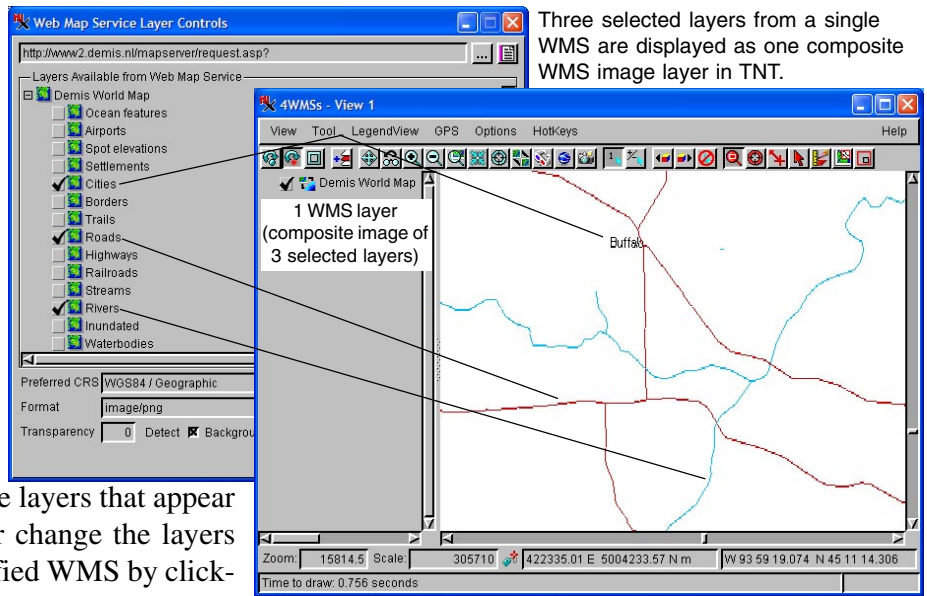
Web Map Service Layer Controls

http://www2.demis.nl/mapserver/request.asp?

Layers Available from Web Map Service

Demis World Map
Ocean features
Airports
Spot elevations
Settlements
Cities
Borders
Trails
Roads
Highways
Railroads
Streams
Rivers
Inundated
Waterbodies

Preferred CRS WGS84 / Geographic
Format image/png
Transparency 0 Detect Backgrou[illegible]

Three selected layers from a single WMS are displayed as one composite WMS image layer in TNT.

4WMSs - View 1

View Tool LegendView GPS Options HotKeys Help

Demis World Map

1 WMS layer (composite image of 3 selected layers)

Buffalo

Zoom: 15814.5 Scale: 305710 422335.01 E 5004233.57 N m W 93 59 19.074 N 45 11 14.306

Time to draw: 0.756 seconds

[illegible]e layers that appear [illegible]r change the layers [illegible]fied WMS by click-